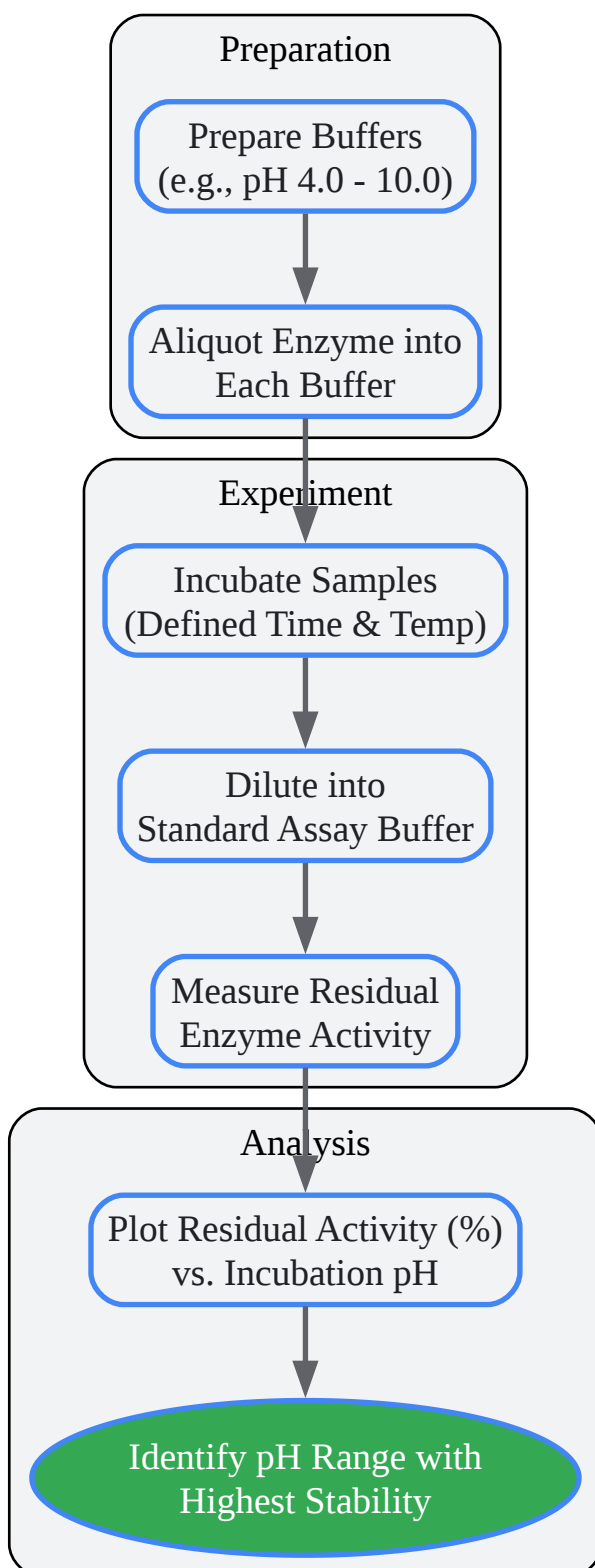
Preparation

Prepare Buffers (e.g., pH 4.0 - 10.0)

Aliquot Enzyme into Each Buffer

Experiment

Incubate Samples (Defined Time & Temp)

Dilute into Standard Assay Buffer

Measure Residual Enzyme Activity

Analysis

Plot Residual Activity (%) vs. Incubation pH

Identify pH Range with Highest Stability